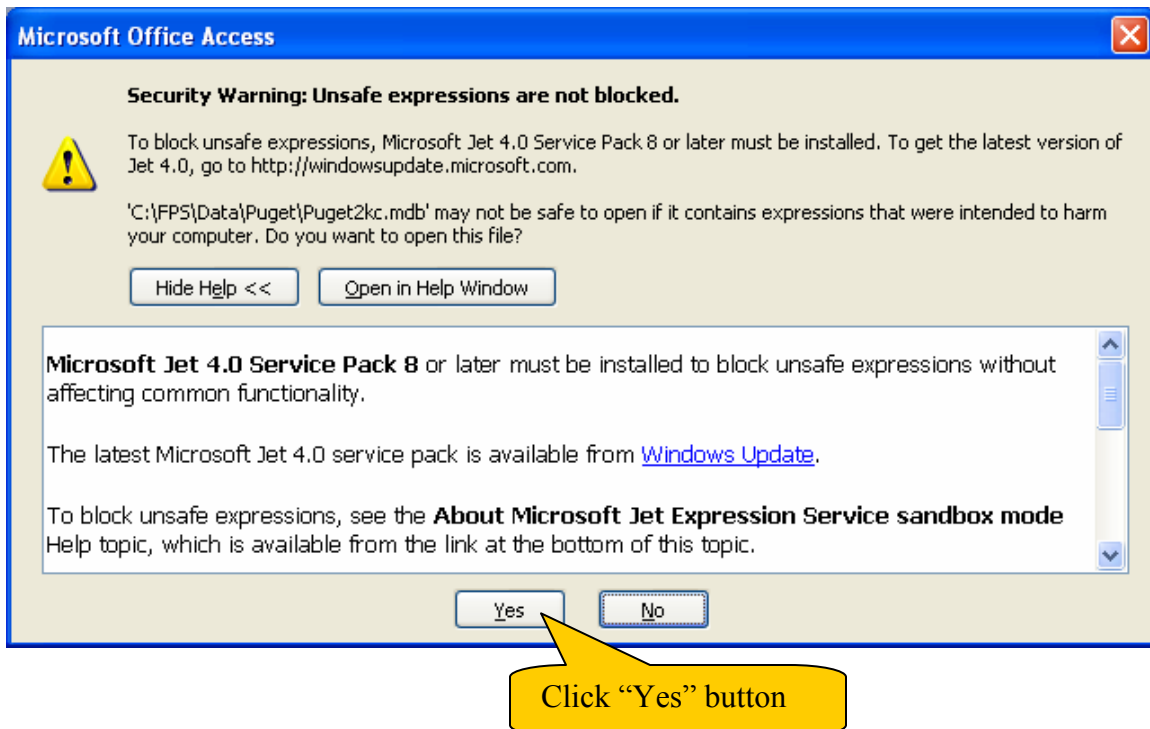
Microsoft Office Access

Security Warning: Unsafe expressions are not blocked.

To block unsafe expressions, Microsoft Jet 4.0 Service Pack 8 or later must be installed. To get the latest version of Jet 4.0, go to http://windowsupdate.microsoft.com.

'C:\FPS\Data\Puget\Puget2kc.mdb' may not be safe to open if it contains expressions that were intended to harm your computer. Do you want to open this file?

Hide Help <<

Open in Help Window

**Microsoft Jet 4.0 Service Pack 8** or later must be installed to block unsafe expressions without affecting common functionality.

The latest Microsoft Jet 4.0 service pack is available from Windows Update.

To block unsafe expressions, see the **About Microsoft Jet Expression Service sandbox mode** Help topic, which is available from the link at the bottom of this topic.

Yes

No

Click "Yes" button